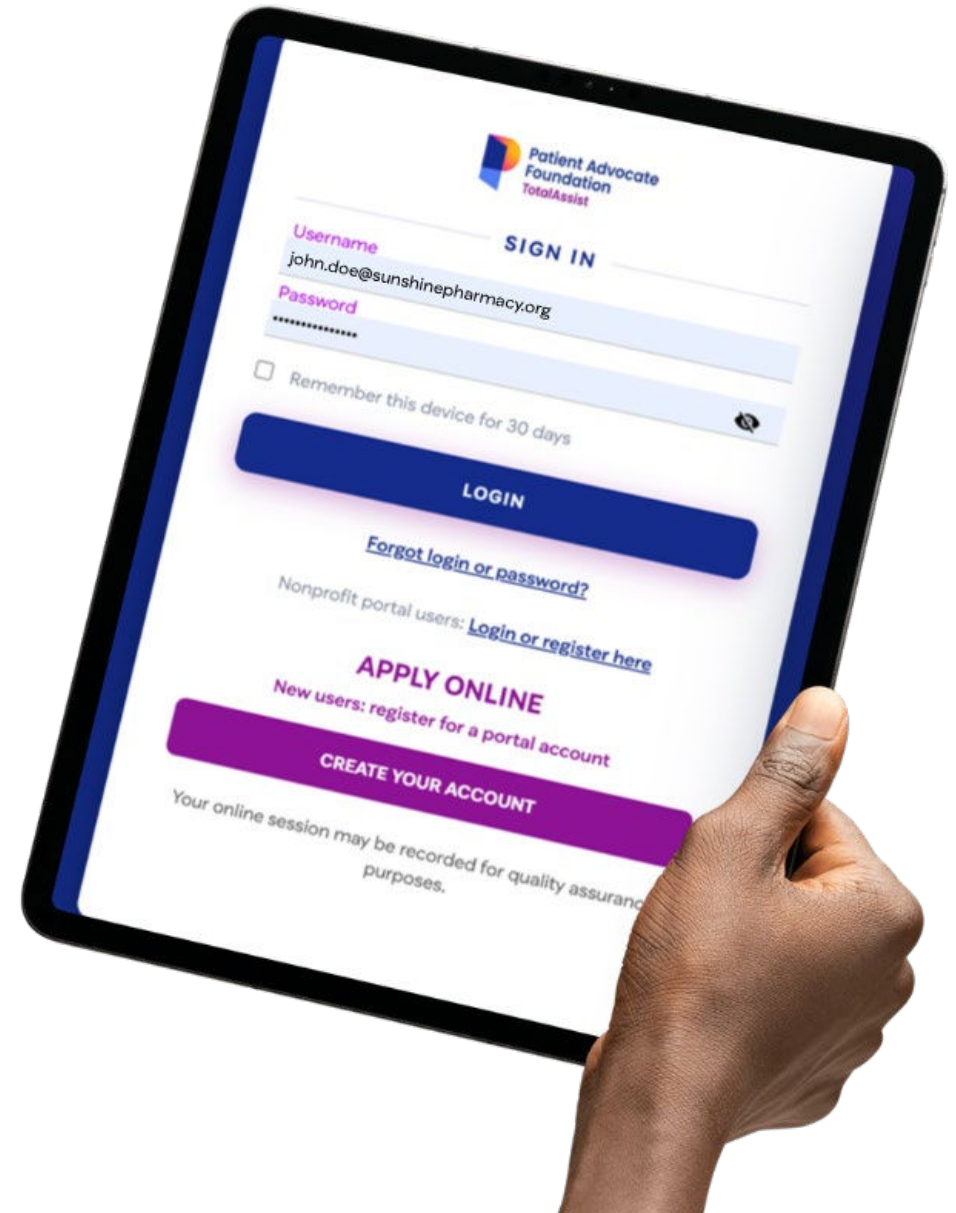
Patient Advocate Foundation
TotalAssist

SIGN IN

Username
john.doe@sunshinepharmacy.org
Password
***************

Remember this device for 30 days

LOGIN

Forgot login or password?

Nonprofit portal users: Login or register here

APPLY ONLINE
New users: register for a portal account

CREATE YOUR ACCOUNT

Your online session may be recorded for quality assuranc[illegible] purposes.